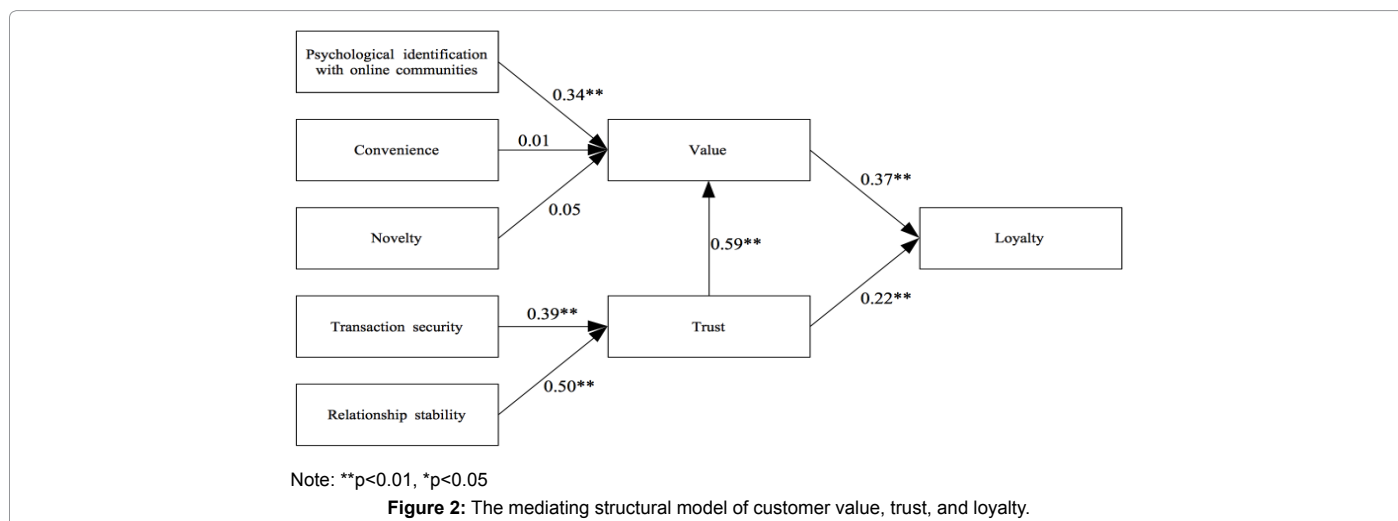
Psychological identification with online communities

0.34**

Convenience

0.01

Novelty

0.05

Value

0.37**

Loyalty

0.59**

Transaction security

0.39**

Trust

0.22**

Relationship stability

0.50**

Note: **p<0.01, *p<0.05

**Figure 2:** The mediating structural model of customer value, trust, and loyalty.